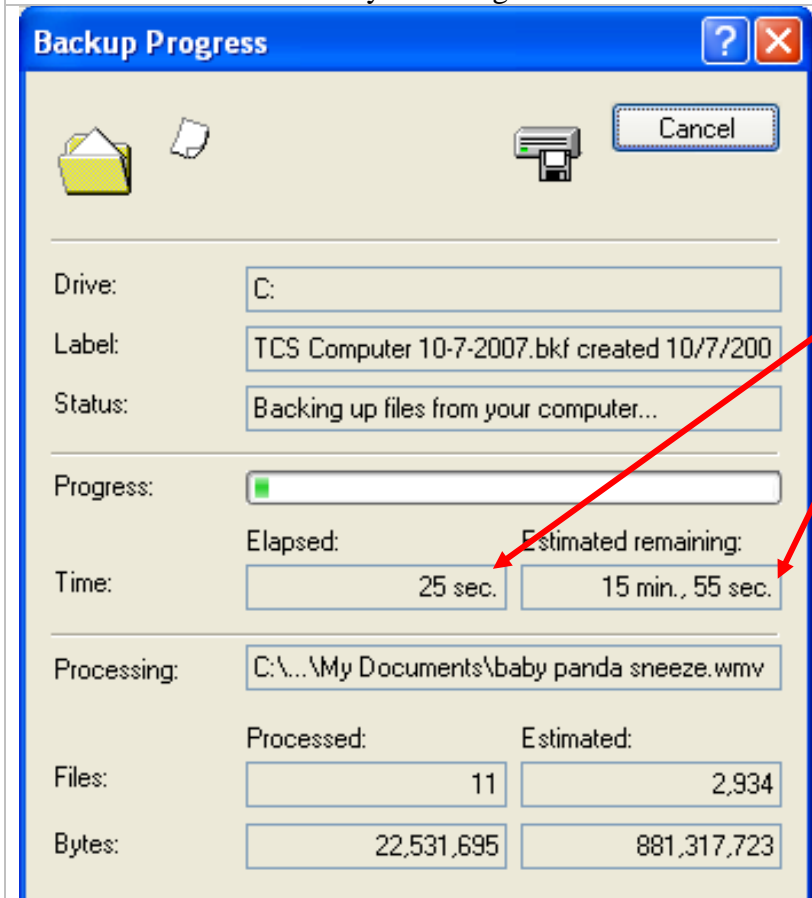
Backup Progress

Cancel

Drive: C:

Label: TCS Computer 10-7-2007.bkf created 10/7/200

Status: Backing up files from your computer...

Progress:

Elapsed: Estimated remaining:

Time: 25 sec. 15 min., 55 sec.

Processing: C:\...\My Documents\baby panda sneeze.wmv

Processed: Estimated:

Files: 11 2,934

Bytes: 22,531,695 881,317,723